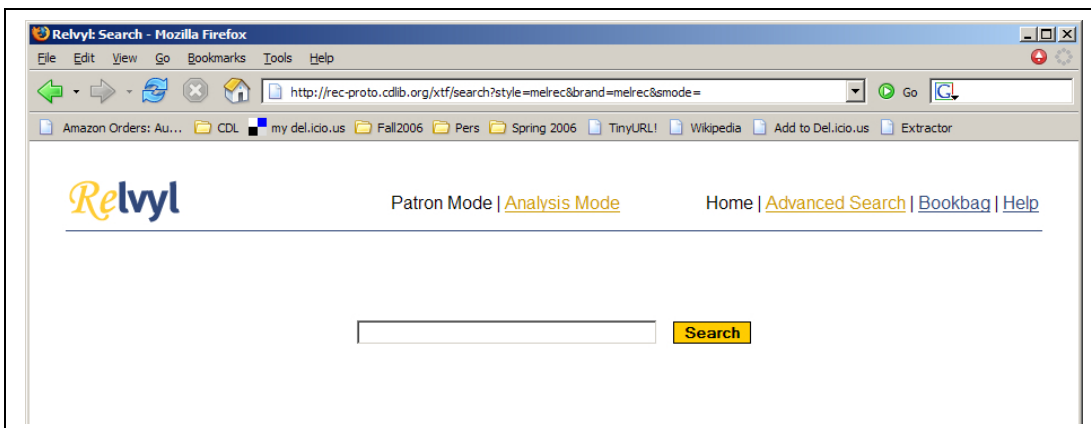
Relvyl: Search - Mozilla Firefox

File Edit View Go Bookmarks Tools Help

http://rec-proto.cdlib.org/xtf/search?style=melrec&brand=melrec&smode=

Go

Amazon Orders: Au... CDL my del.icio.us Fall2006 Pers Spring 2006 TinyURL! Wikipedia Add to Del.icio.us Extractor

Relvyl

Patron Mode | Analysis Mode

Home | Advanced Search | Bookbag | Help

Search